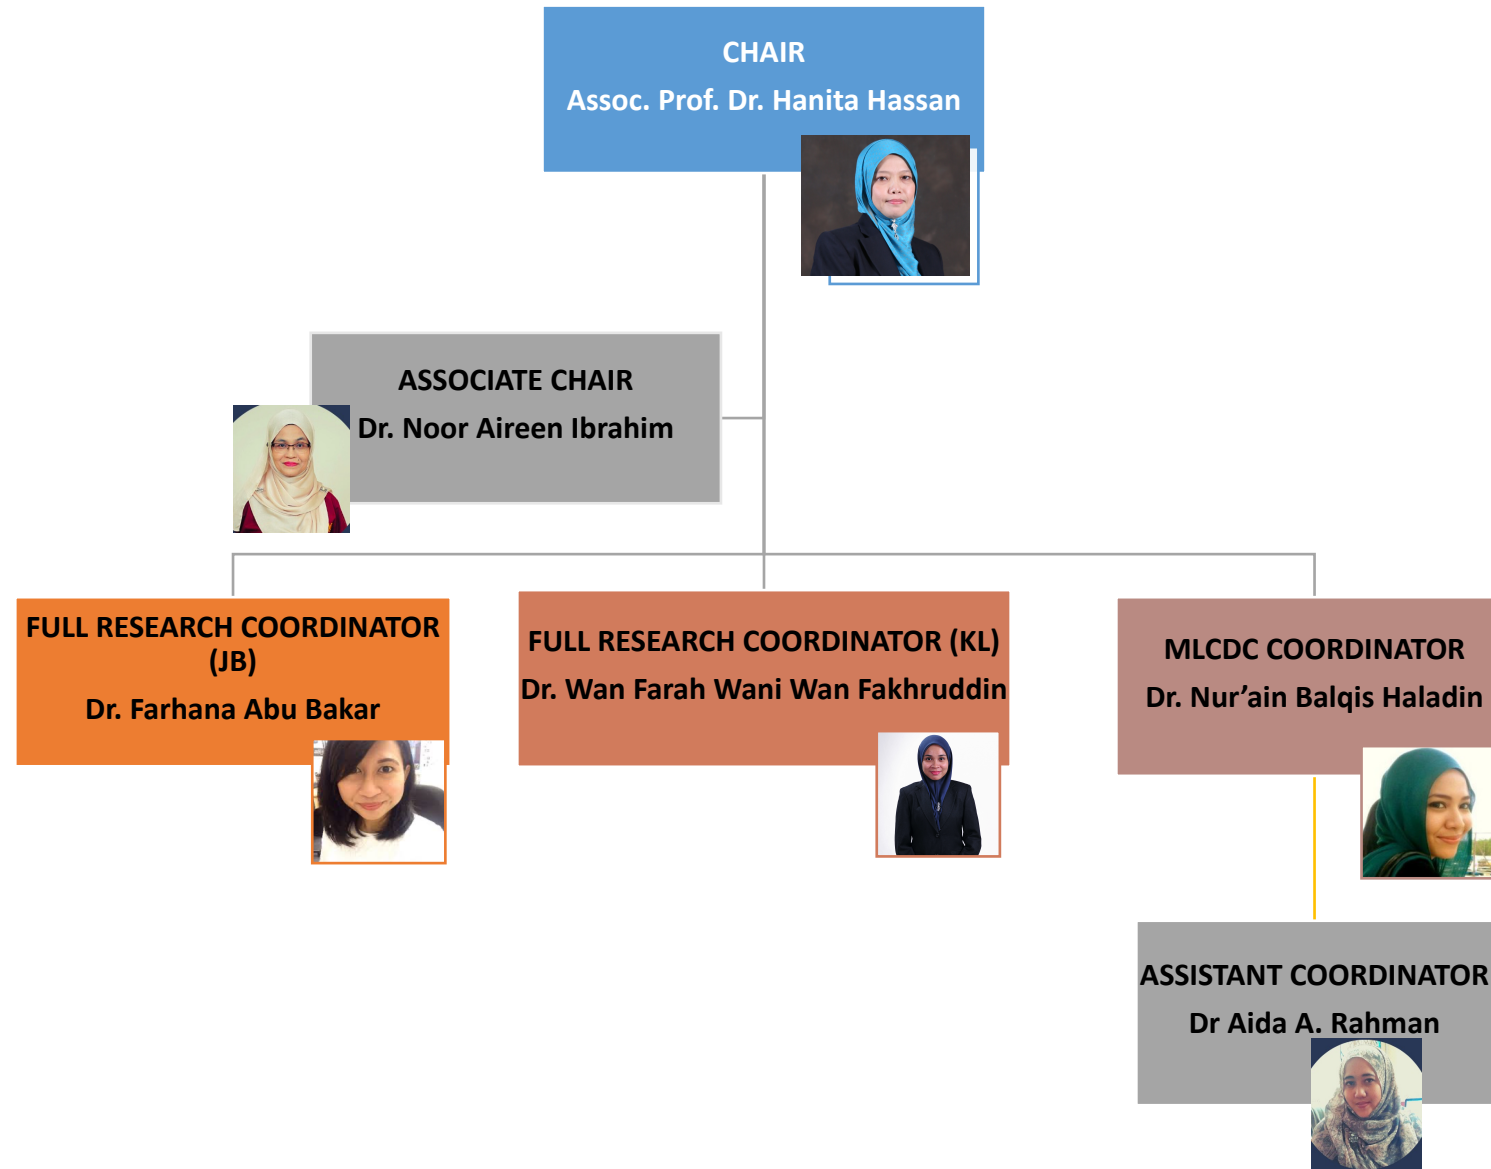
CHAIR
Assoc. Prof. Dr. Hanita Hassan

ASSOCIATE CHAIR
Dr. Noor Aireen Ibrahim

FULL RESEARCH COORDINATOR (JB)
Dr. Farhana Abu Bakar

FULL RESEARCH COORDINATOR (KL)
Dr. Wan Farah Wani Wan Fakhruddin

MLCDC COORDINATOR
Dr. Nur'ain Balqis Haladin

ASSISTANT COORDINATOR
Dr Aida A. Rahman